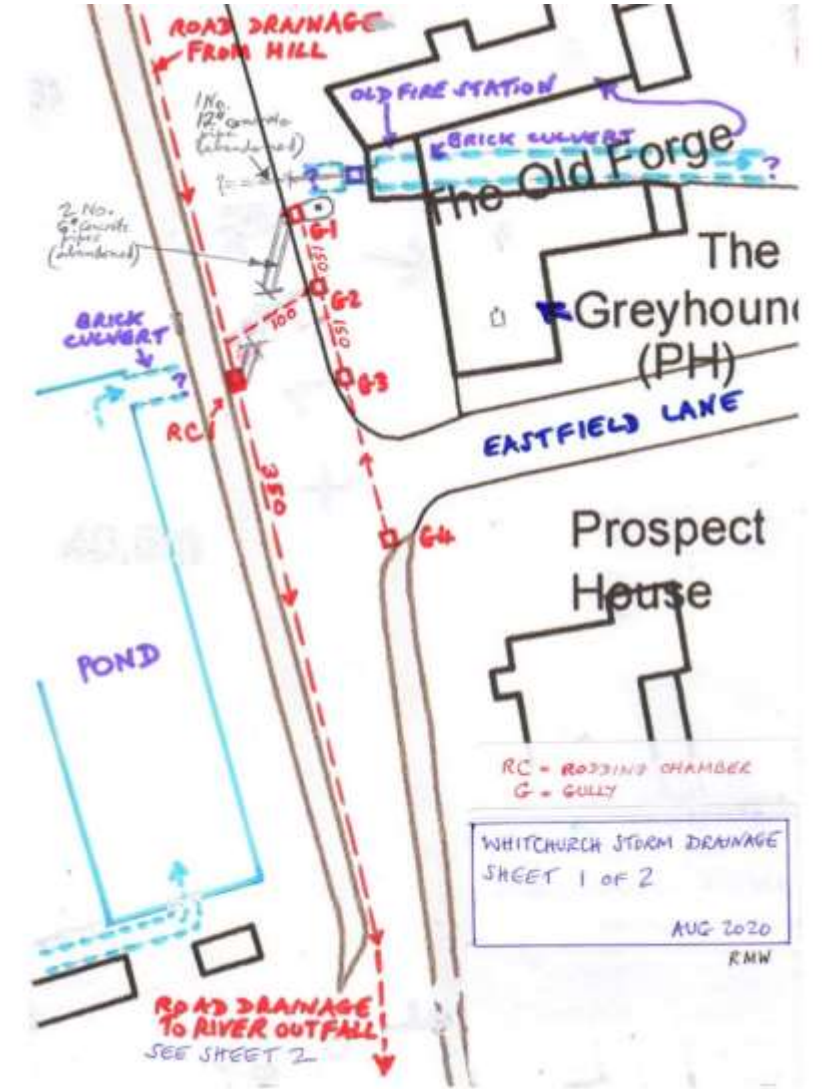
ROAD DRAINAGE FROM HILL

OLD FIRE STATION

1No. 12" concrete pipe (abandoned)

BRICK CULVERT

?

?

The Old Forge

2 No. 6" concrete pipes (abandoned)

G1

150

G2

100

150

The Greyhound (PH)

BRICK CULVERT

?

G3

RC1

EASTFIELD LANE

300

G4

Prospect House

POND

RC = RODDING CHAMBER
G = GULLY

WHITCHURCH STORM DRAINAGE
SHEET 1 OF 2
AUG 2020
RMW

ROAD DRAINAGE TO RIVER OUTFALL
SEE SHEET 2